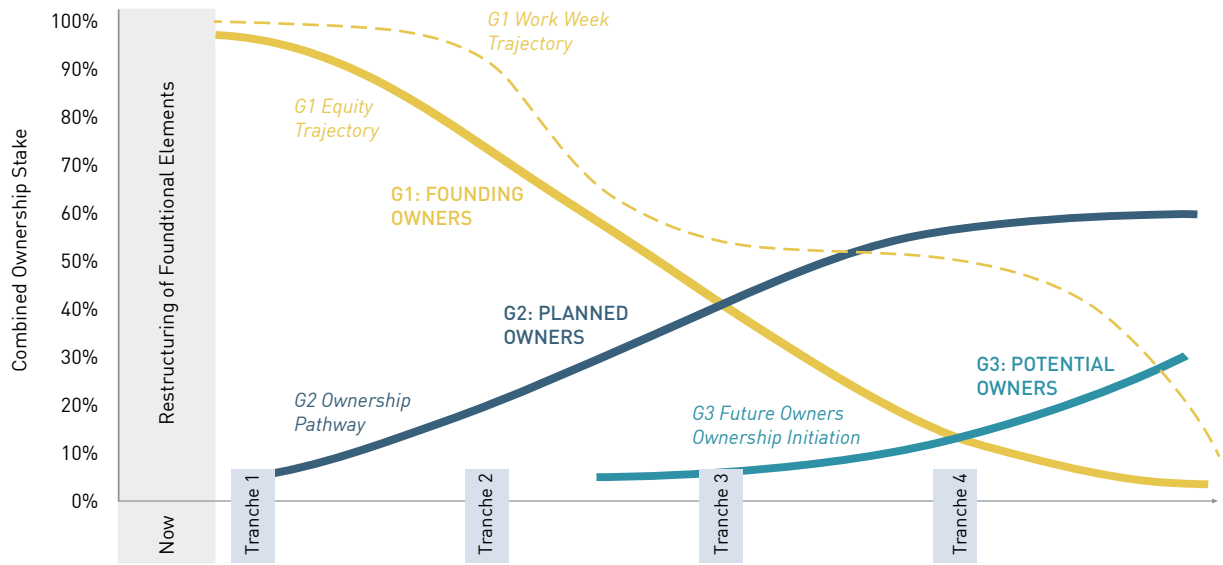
Combined Ownership Stake

100%
90%
80%
70%
60%
50%
40%
30%
20%
10%
0%

Restructuring of Foundtional Elements

G1 Work Week Trajectory

G1 Equity Trajectory

G1: FOUNDING OWNERS

G2: PLANNED OWNERS

G3: POTENTIAL OWNERS

G2 Ownership Pathway

G3 Future Owners Ownership Initiation

Now

Tranche 1

Tranche 2

Tranche 3

Tranche 4